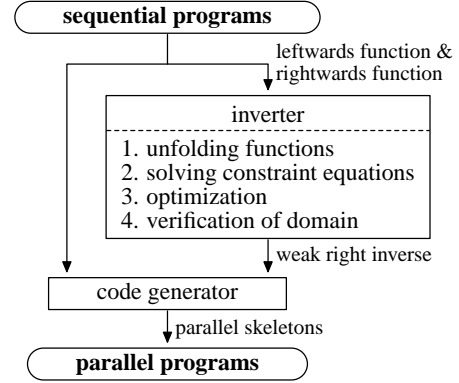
sequential programs

leftwards function & rightwards function

inverter

1. unfolding functions
2. solving constraint equations
3. optimization
4. verification of domain

weak right inverse

code generator

parallel skeletons

parallel programs